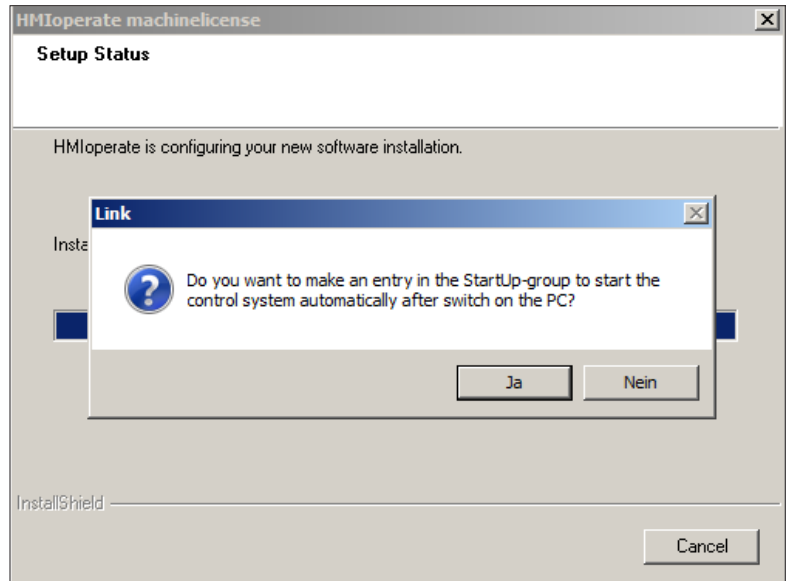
HMIoperate machinelicense

Setup Status

HMIoperate is configuring your new software installation.

Insta

Link

Do you want to make an entry in the StartUp-group to start the control system automatically after switch on the PC?

Ja

Nein

InstallShield

Cancel